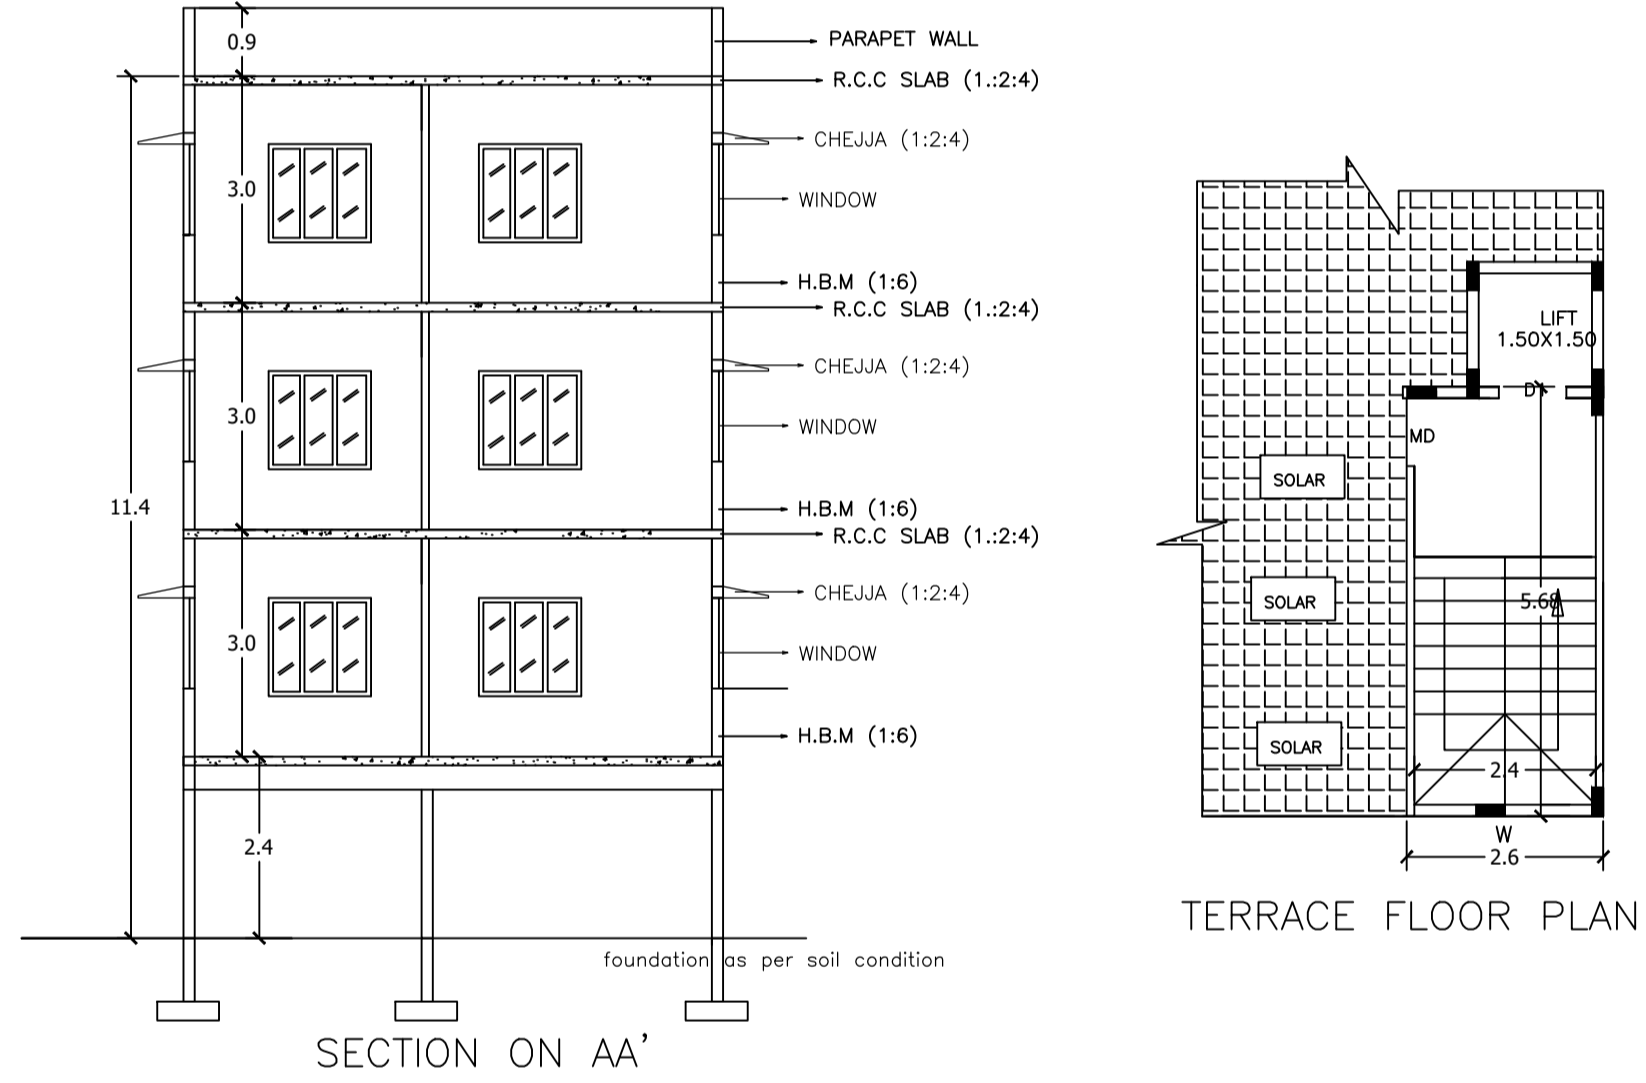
0.9
PARAPET WALL
R.C.C SLAB (1.:2:4)
CHEJJA (1:2:4)
3.0
WINDOW
H.B.M (1:6)
R.C.C SLAB (1.:2:4)
CHEJJA (1:2:4)
3.0
WINDOW
11.4
H.B.M (1:6)
R.C.C SLAB (1.:2:4)
CHEJJA (1:2:4)
3.0
WINDOW
H.B.M (1:6)
2.4
foundation as per soil condition
SECTION ON AA'

LIFT
1.50X1.50
D
MD
SOLAR
SOLAR
5.68
SOLAR
2.4
W
2.6
TERRACE FLOOR PLAN